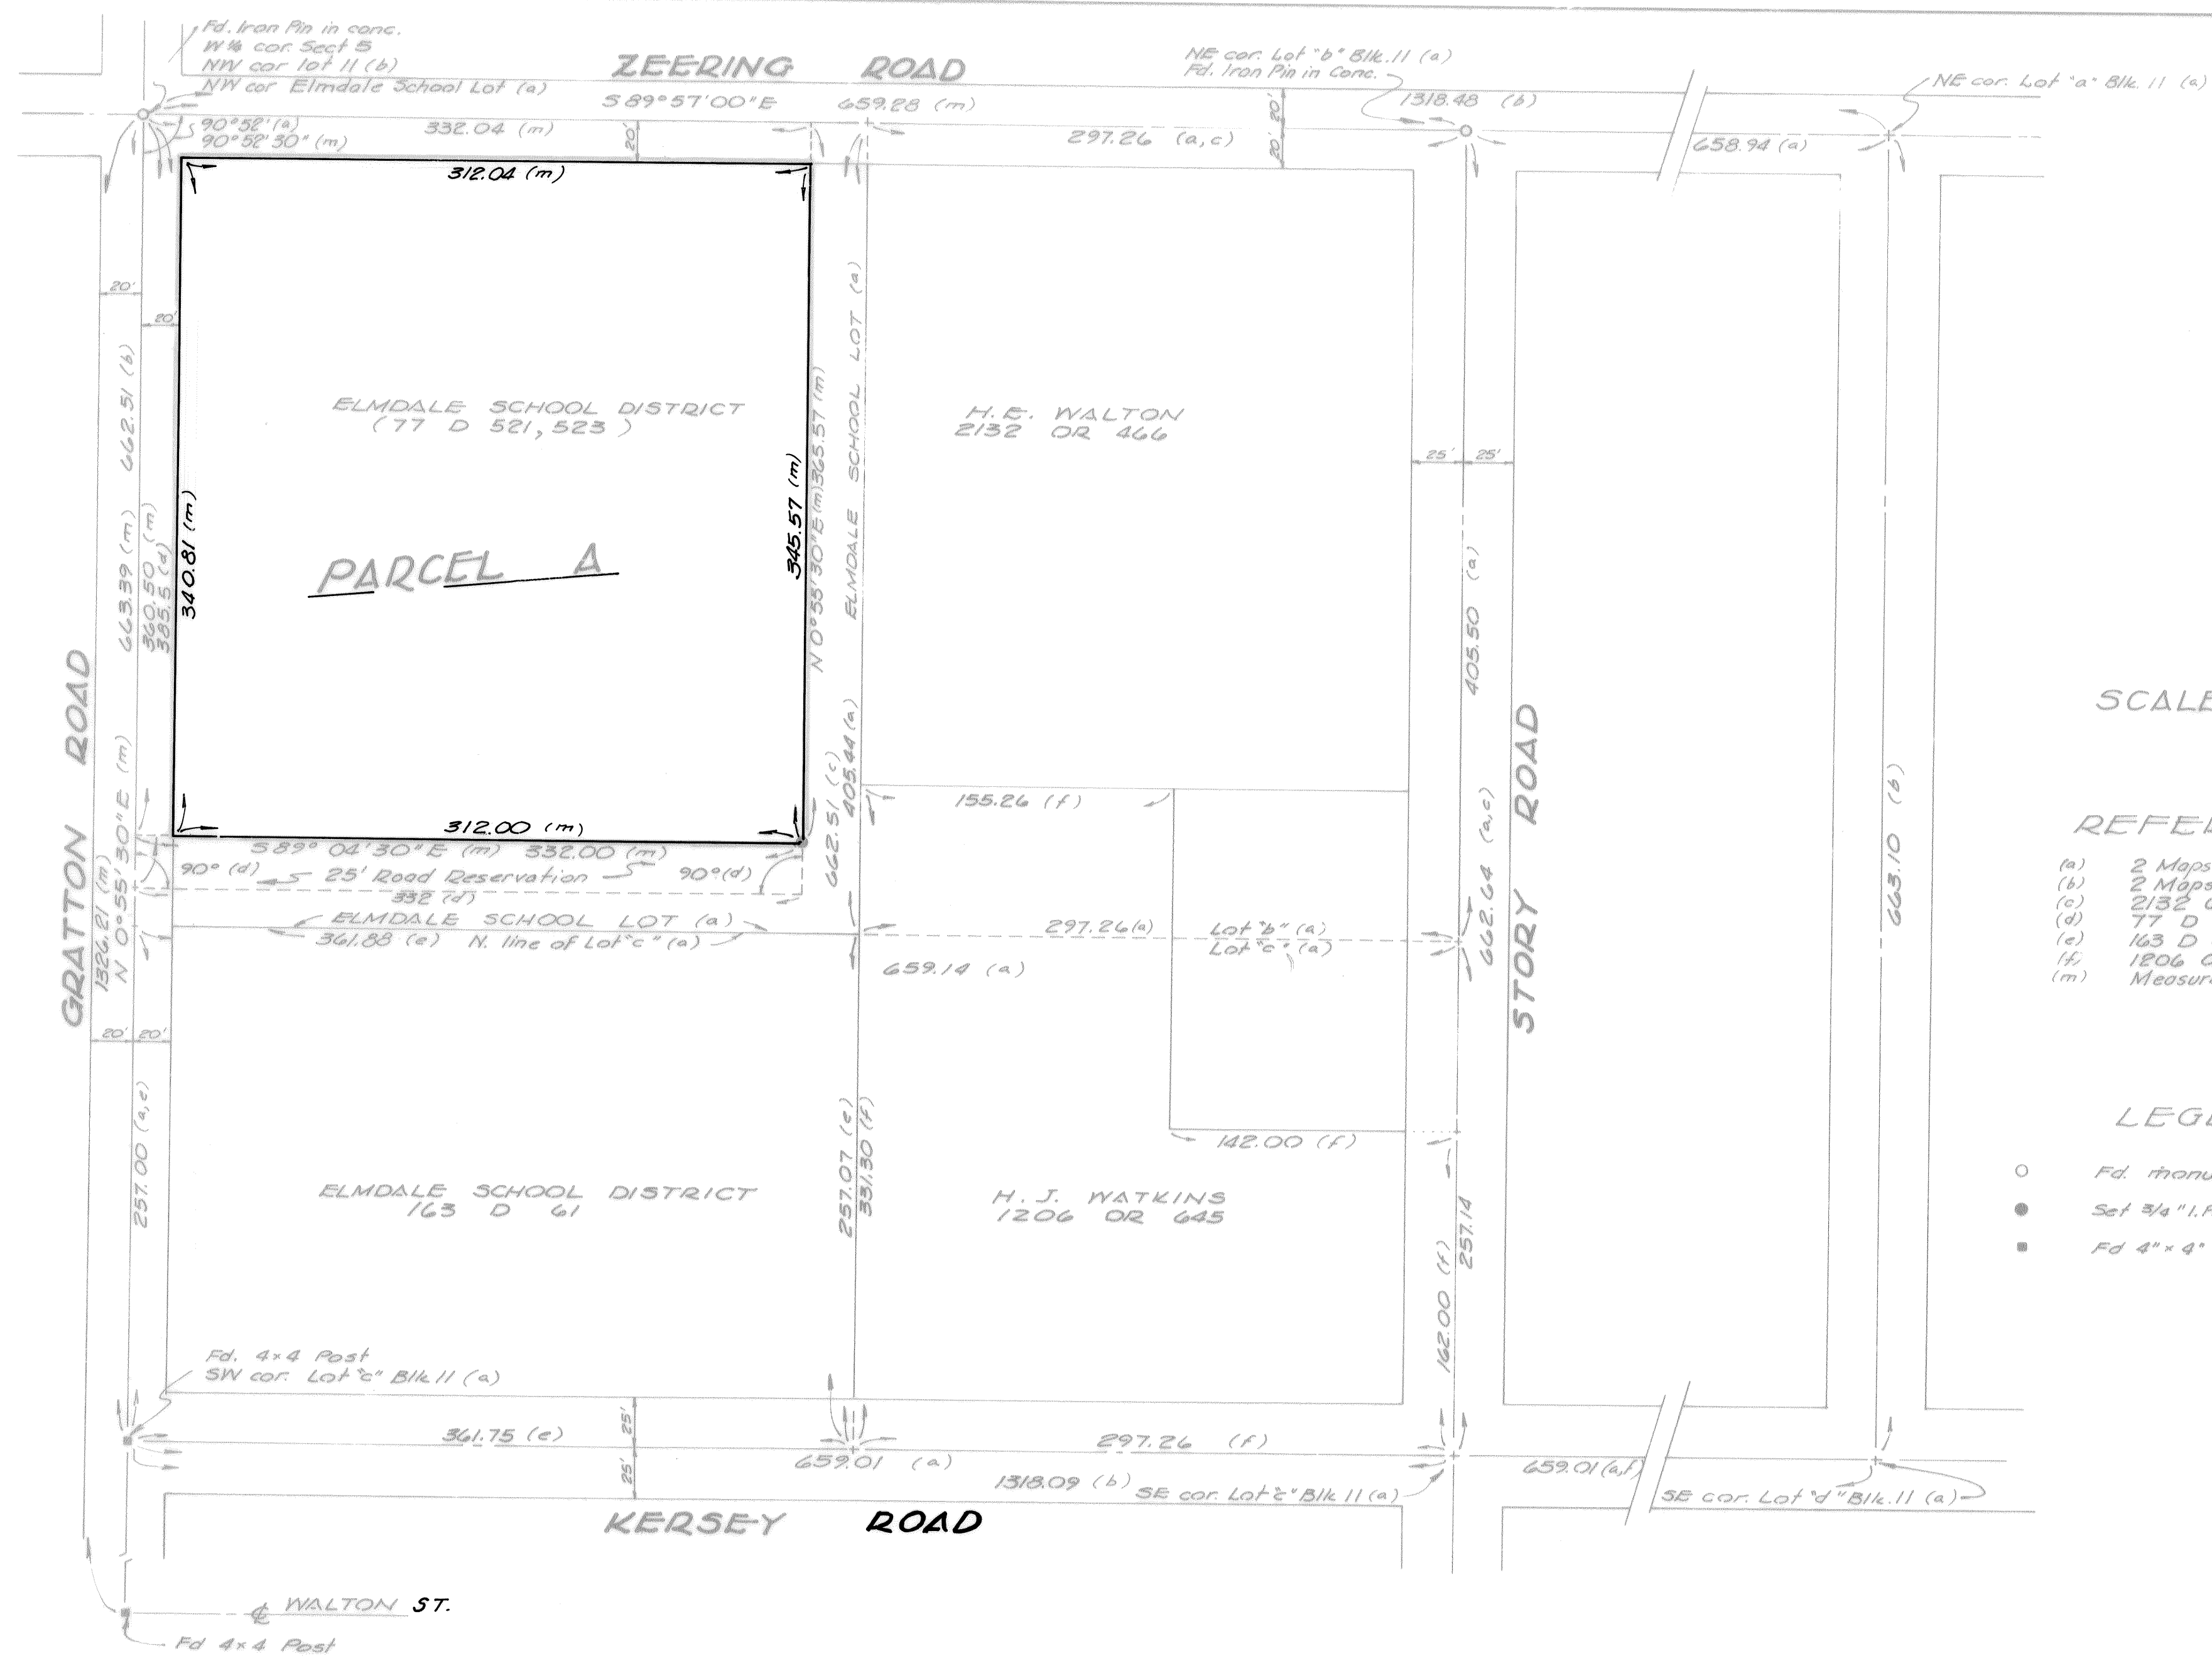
Fd. Iron Pin in conc.
W ¼ cor. Sect 5
NW cor lot 11 (b)
NW cor Elmdale School Lot (a)

ZEERING ROAD

NE cor. Lot "b" Blk. 11 (a)
Fd. Iron Pin in Conc.

NE cor. Lot "a" Blk. 11 (a)

S 89°57'00"E 659.28 (m)
1318.48 (b)
90°52' (a)
90°52'30" (m)
332.04 (m)
20'
297.26 (a, c)
20'
658.94 (a)

312.04 (m)

20'
20'
662.51 (b)

ELMDALE SCHOOL DISTRICT
(77 D 521, 523)

H. E. WALTON
2132 OR 466

25' 25'

PARCEL A

340.81 (m)
345.57 (m)
663.39 (m)
360.50 (m)
385.5 (d)
N 0°55'30"E (m) 365.57 (m)
ELMDALE SCHOOL LOT (a)
405.50 (a)
405.44 (a)

SCALE

155.26 (f)

REFE

(a) 2 Maps
(b) 2 Maps
(c) 2132
(d) 77 D
(e) 163 D
(f) 1206
(m) Measur

312.00 (m)
S 89° 04'30"E (m) 332.00 (m)
90° (d)
25' Road Reservation
332 (d)
90° (d)
662.51 (c)
ELMDALE SCHOOL LOT (a)
361.88 (e) N. line of Lot "c" (a)
297.26 (a)
Lot "b" (a)
Lot "c" (a)
662.64 (a, c)
STORY ROAD
663.10 (b)
659.14 (a)

GRATTON ROAD
1326.21 (m)
N 0°55'30"E (m)

20' 20'

142.00 (f)

LEG

Fd. monu
Set ¾" I.
Fd 4" × 4"

257.00 (a, c)

ELMDALE SCHOOL DISTRICT
163 D 61

257.07 (e)
331.30 (f)

H. J. WATKINS
1206 OR 645

162.00 (f)
257.14

Fd. 4×4 Post
SW cor. Lot "c" Blk. 11 (a)

361.75 (e)
25'
25'
659.01 (a)
297.26 (f)
1318.09 (b)
SE cor. Lot "c" Blk 11 (a)
659.01 (a, f)
SE cor. Lot "d" Blk. 11 (a)

KERSEY ROAD

WALTON ST.
Fd 4×4 Post